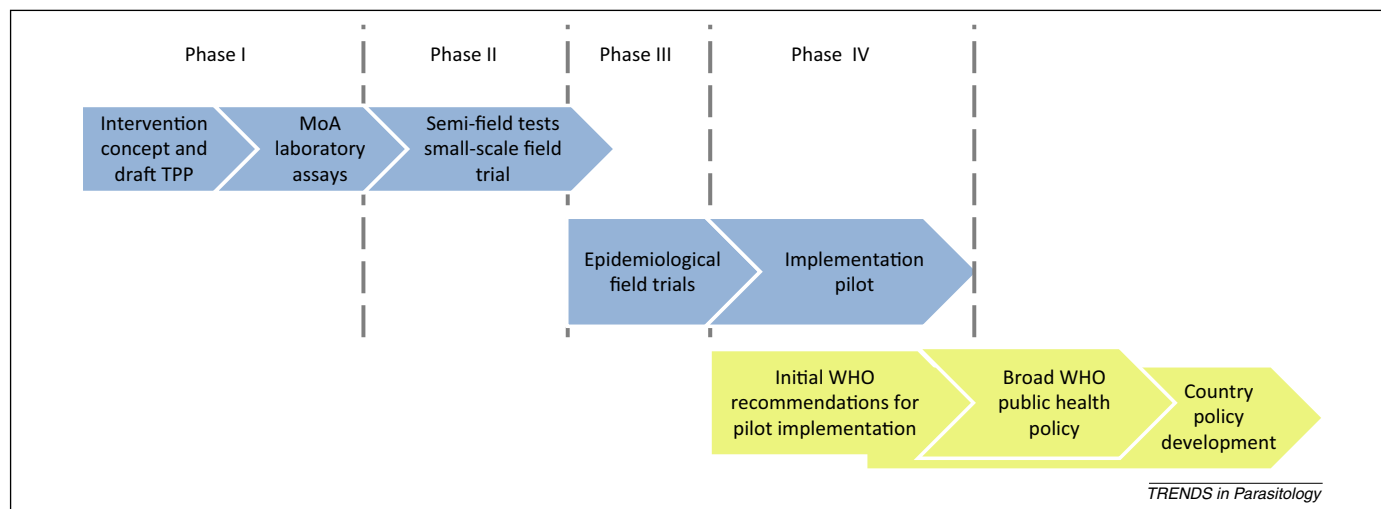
Phase I

Phase II

Phase III

Phase IV

Intervention concept and draft TPP

MoA laboratory assays

Semi-field tests small-scale field trial

Epidemiological field trials

Implementation pilot

Initial WHO recommendations for pilot implementation

Broad WHO public health policy

Country policy development

TRENDS in Parasitology